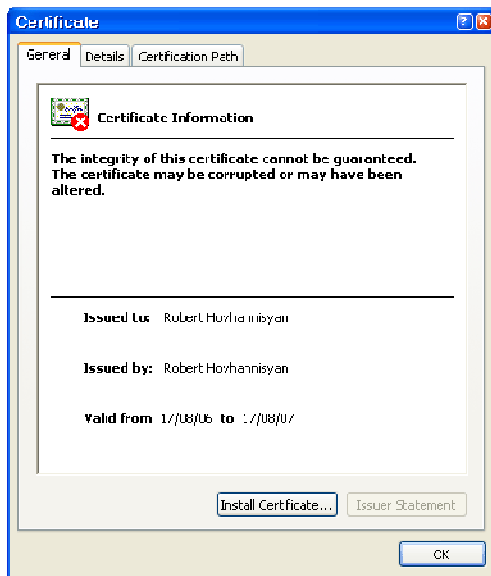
Certificate

General | Details | Certification Path

Certificate Information

The integrity of this certificate cannot be guaranteed. The certificate may be corrupted or may have been altered.

Issued to: Robert Hovhannisyan

Issued by: Robert Hovhannisyan

Valid from 17/08/06 to 17/08/07

Install Certificate... | Issuer Statement

OK